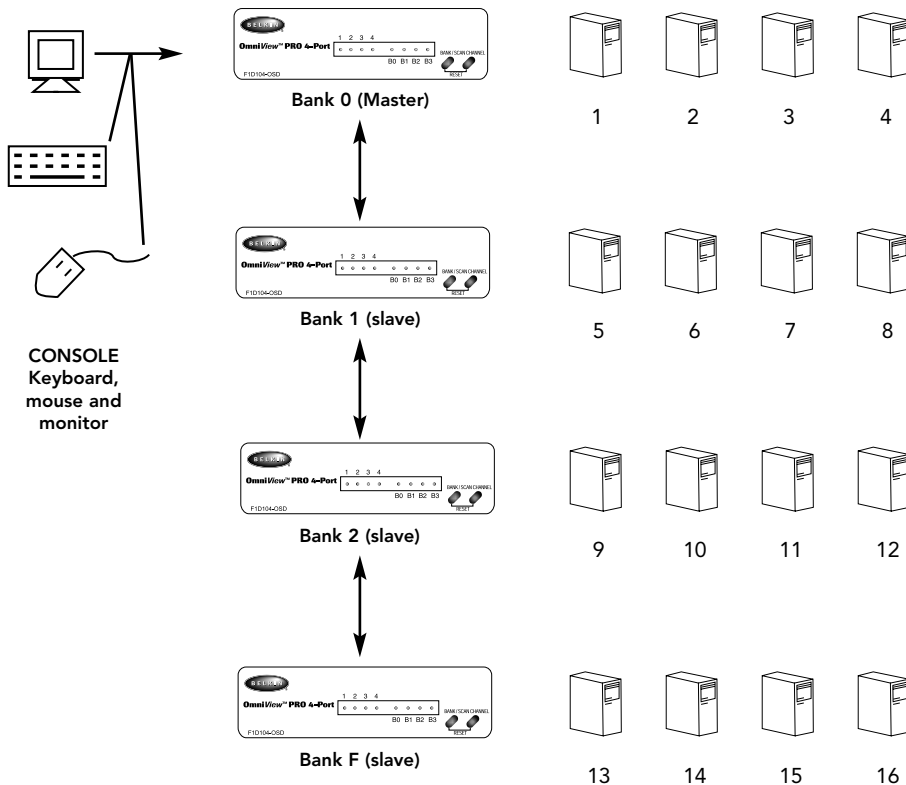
BELKIN
OmniView™ PRO 4-Port
1 2 3 4
B0 B1 B2 B3
BANK / SCAN CHANNEL
RESET
F1D104-OSD

Bank 0 (Master)

1 2 3 4

BELKIN
OmniView™ PRO 4-Port
1 2 3 4
B0 B1 B2 B3
BANK / SCAN CHANNEL
RESET
F1D104-OSD

Bank 1 (slave)

5 6 7 8

CONSOLE
Keyboard, mouse and monitor

BELKIN
OmniView™ PRO 4-Port
1 2 3 4
B0 B1 B2 B3
BANK / SCAN CHANNEL
RESET
F1D104-OSD

Bank 2 (slave)

9 10 11 12

BELKIN
OmniView™ PRO 4-Port
1 2 3 4
B0 B1 B2 B3
BANK / SCAN CHANNEL
RESET
F1D104-OSD

Bank F (slave)

13 14 15 16